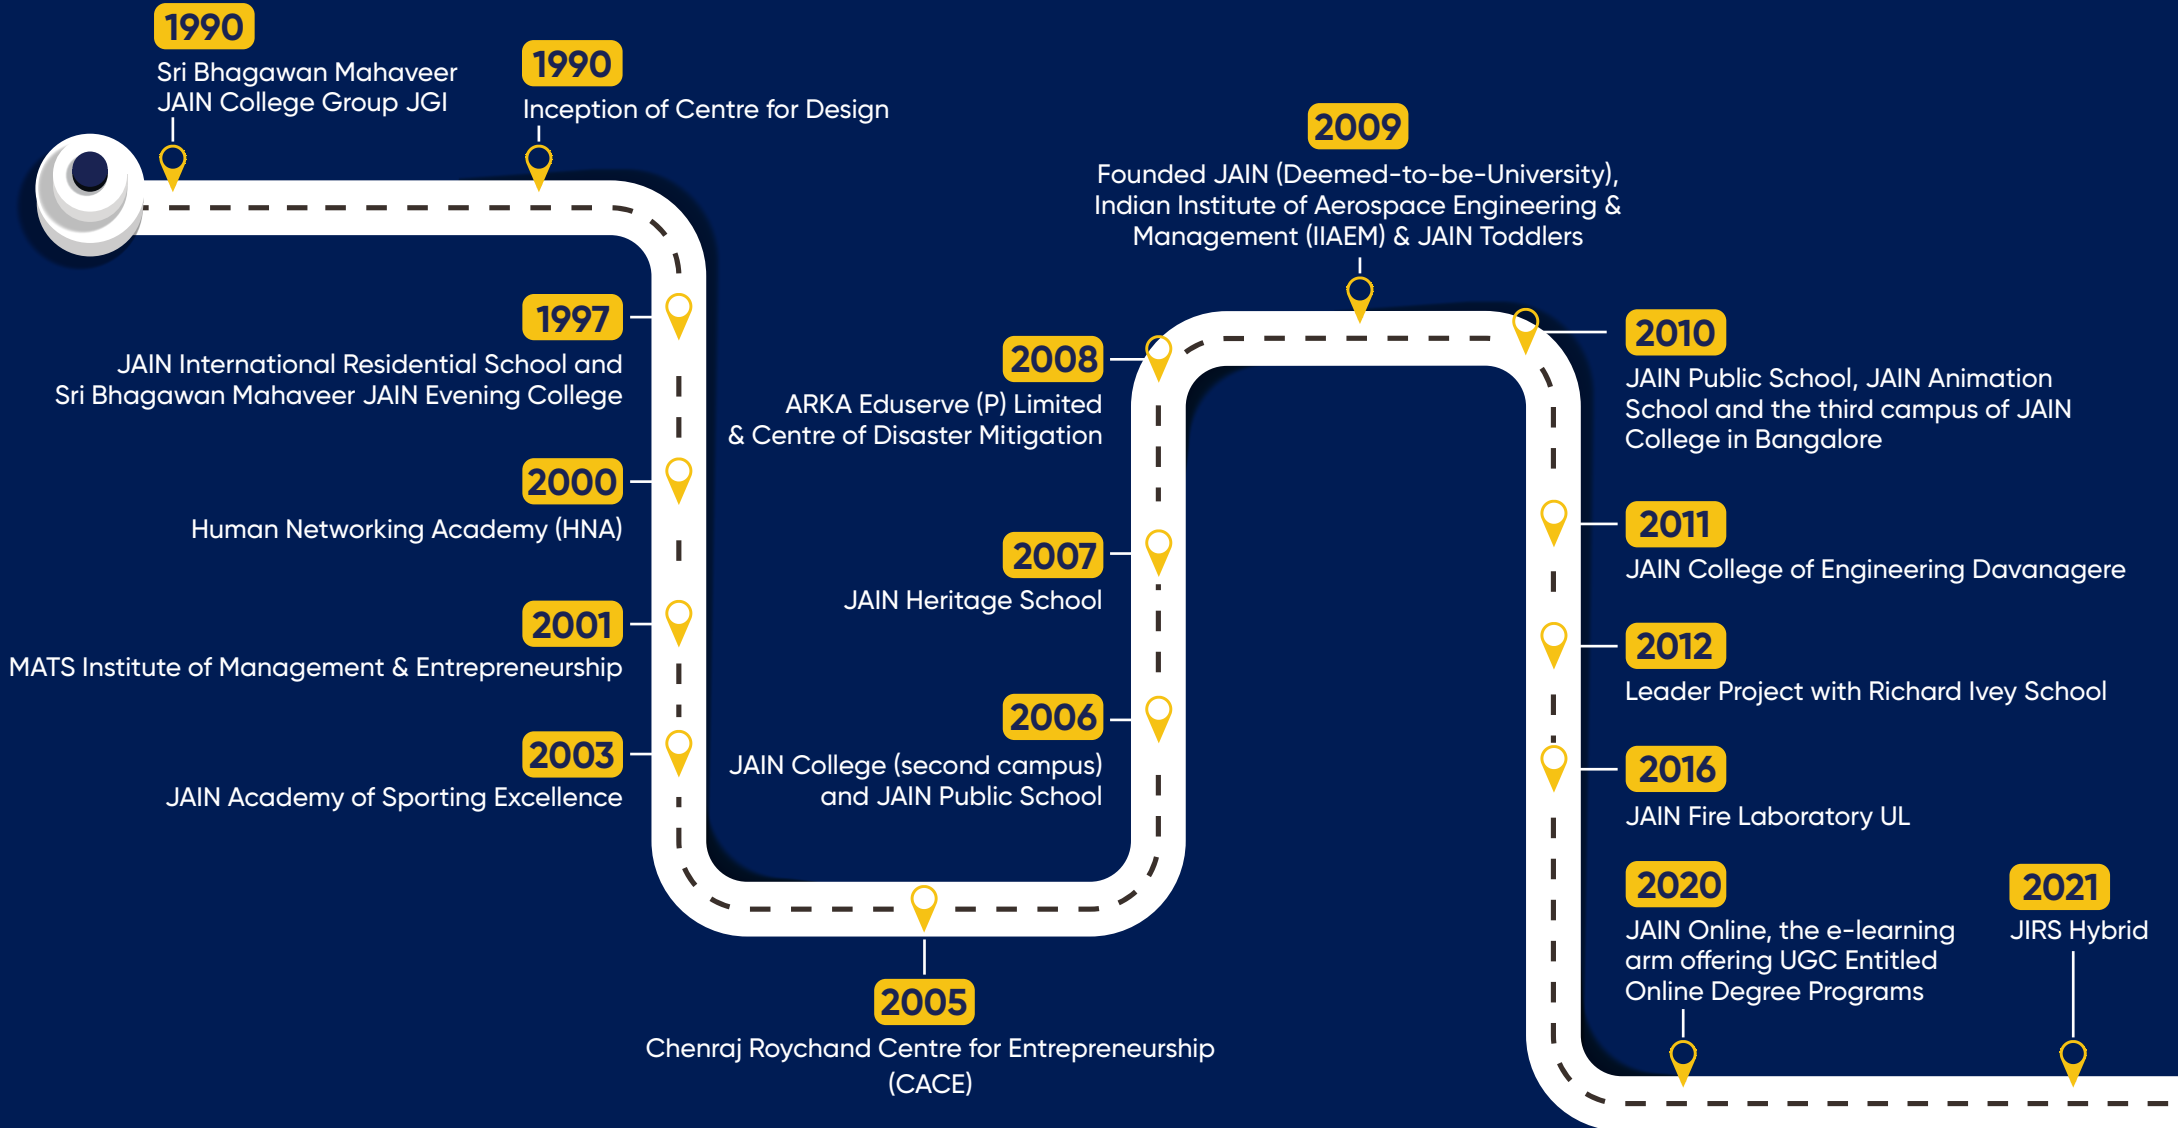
1990
Sri Bhagawan Mahaveer JAIN College Group JGI

1990
Inception of Centre for Design

1997
JAIN International Residential School and Sri Bhagawan Mahaveer JAIN Evening College

2000
Human Networking Academy (HNA)

2001
MATS Institute of Management & Entrepreneurship

2003
JAIN Academy of Sporting Excellence

2005
Chenraj Roychand Centre for Entrepreneurship (CACE)

2006
JAIN College (second campus) and JAIN Public School

2007
JAIN Heritage School

2008
ARKA Eduserve (P) Limited & Centre of Disaster Mitigation

2009
Founded JAIN (Deemed-to-be-University), Indian Institute of Aerospace Engineering & Management (IIAEM) & JAIN Toddlers

2010
JAIN Public School, JAIN Animation School and the third campus of JAIN College in Bangalore

2011
JAIN College of Engineering Davanagere

2012
Leader Project with Richard Ivey School

2016
JAIN Fire Laboratory UL

2020
JAIN Online, the e-learning arm offering UGC Entitled Online Degree Programs

2021
JIRS Hybrid